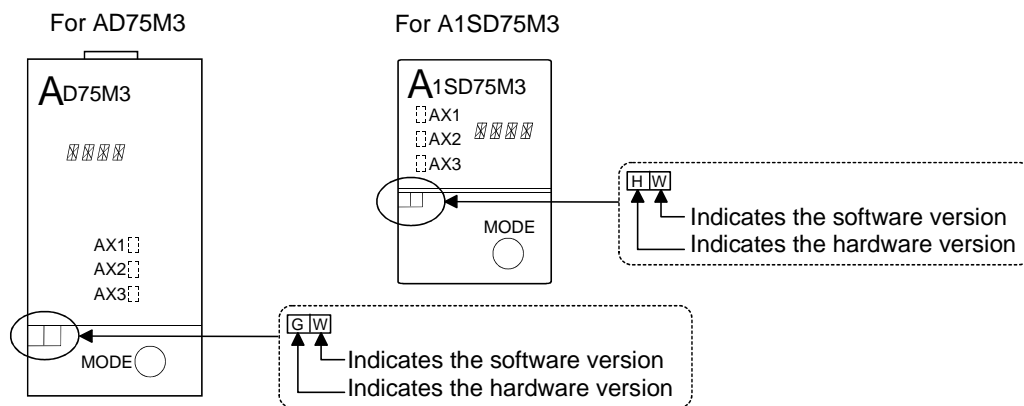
For AD75M3

AD75M3

AX1
AX2
AX3

MODE

G W
Indicates the software version
Indicates the hardware version

For A1SD75M3

A1SD75M3

AX1
AX2
AX3

MODE

H W
Indicates the software version
Indicates the hardware version